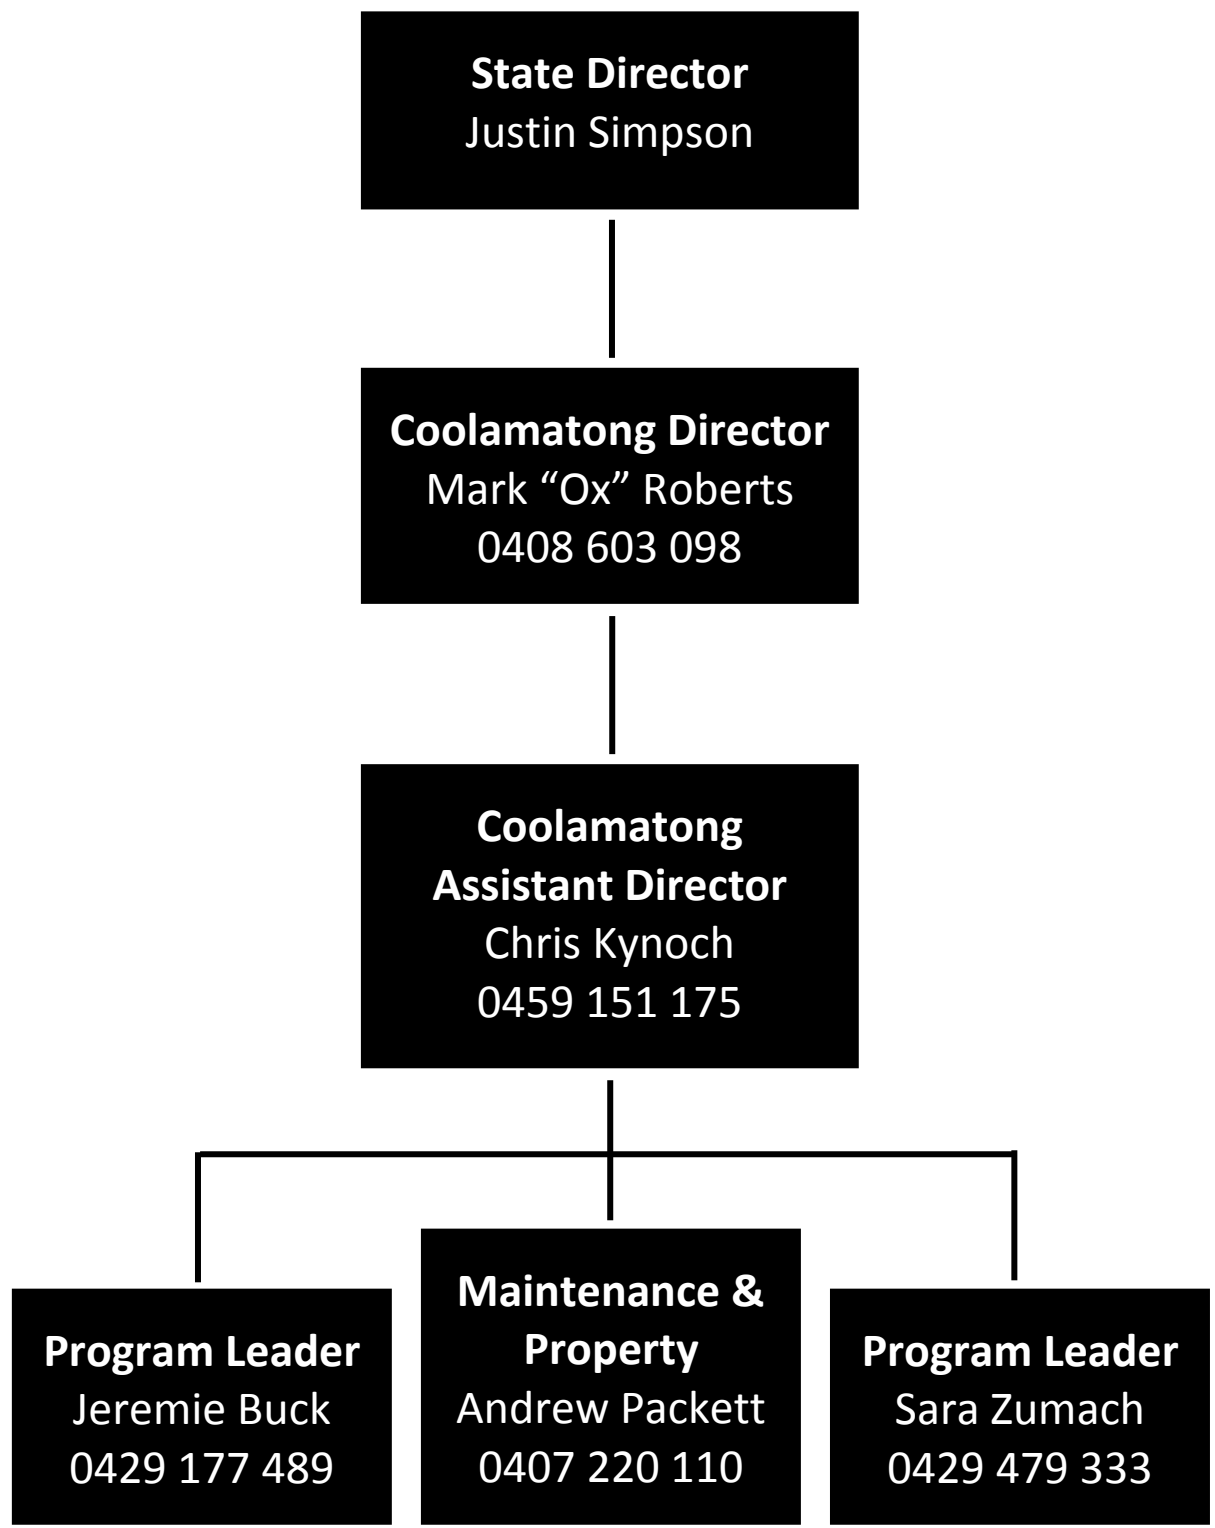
State Director
Justin Simpson

Coolamatong Director
Mark “Ox” Roberts
0408 603 098

Coolamatong Assistant Director
Chris Kynoch
0459 151 175

Program Leader
Jeremie Buck
0429 177 489

Maintenance & Property
Andrew Packett
0407 220 110

Program Leader
Sara Zumach
0429 479 333